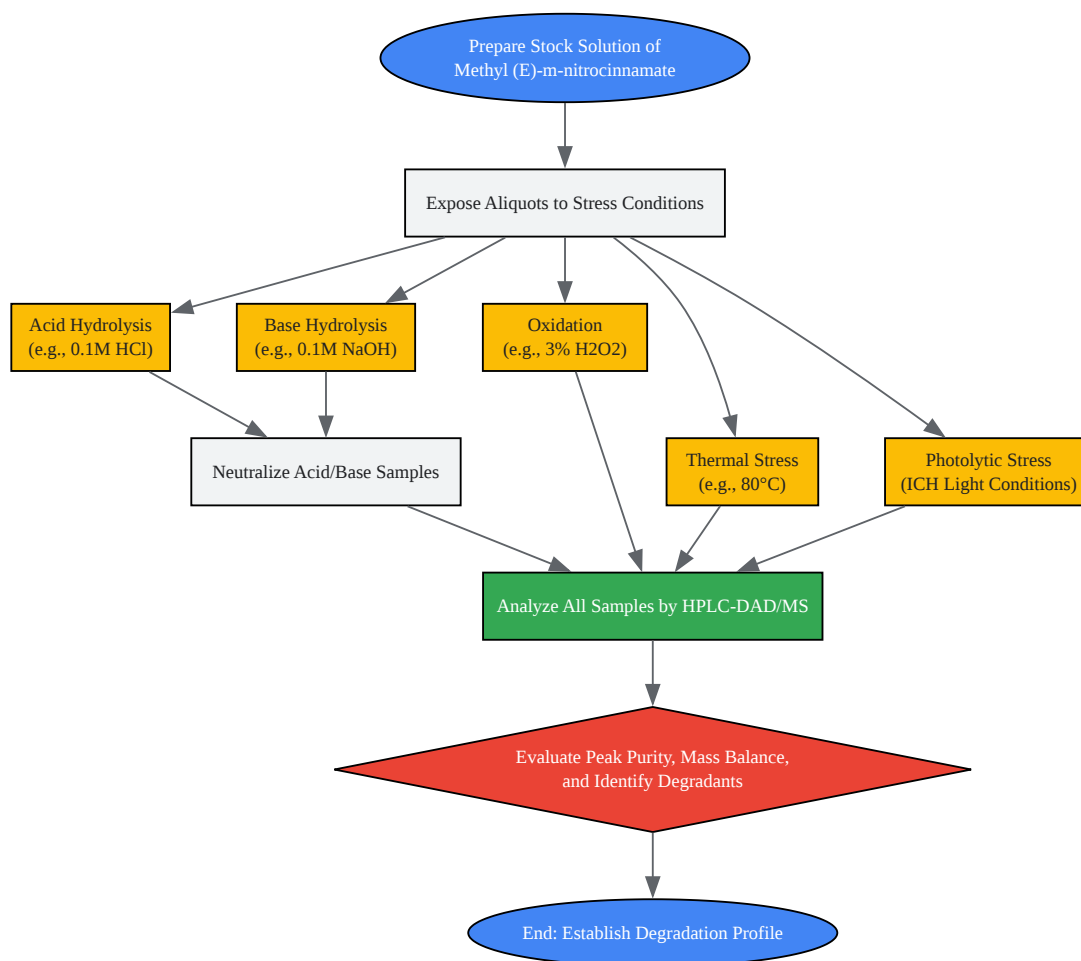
Prepare Stock Solution of Methyl (E)-m-nitrocinnamate

Expose Aliquots to Stress Conditions

Acid Hydrolysis (e.g., 0.1M HCl)

Base Hydrolysis (e.g., 0.1M NaOH)

Oxidation (e.g., 3% H2O2)

Neutralize Acid/Base Samples

Thermal Stress (e.g., 80°C)

Photolytic Stress (ICH Light Conditions)

Analyze All Samples by HPLC-DAD/MS

Evaluate Peak Purity, Mass Balance, and Identify Degradants

End: Establish Degradation Profile